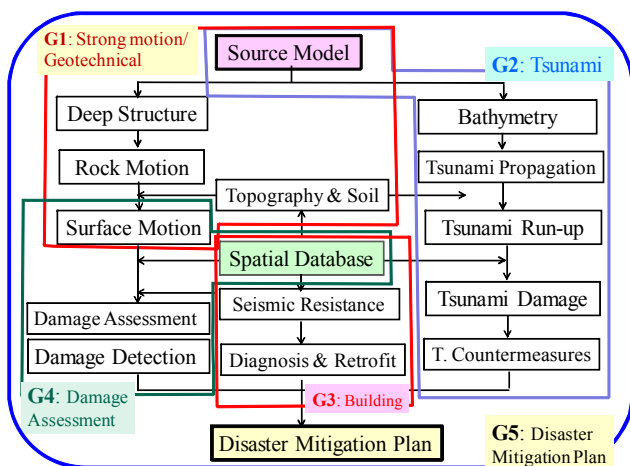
G1: Strong motion/ Geotechnical

Source Model

G2: Tsunami

Deep Structure

Bathymetry

Rock Motion

Tsunami Propagation

Topography & Soil

Surface Motion

Tsunami Run-up

Spatial Database

Tsunami Damage

Damage Assessment

Seismic Resistance

Damage Detection

Diagnosis & Retrofit

T. Countermeasures

G4: Damage Assessment

G3: Building

Disaster Mitigation Plan

G5: Disaster Mitigation Plan